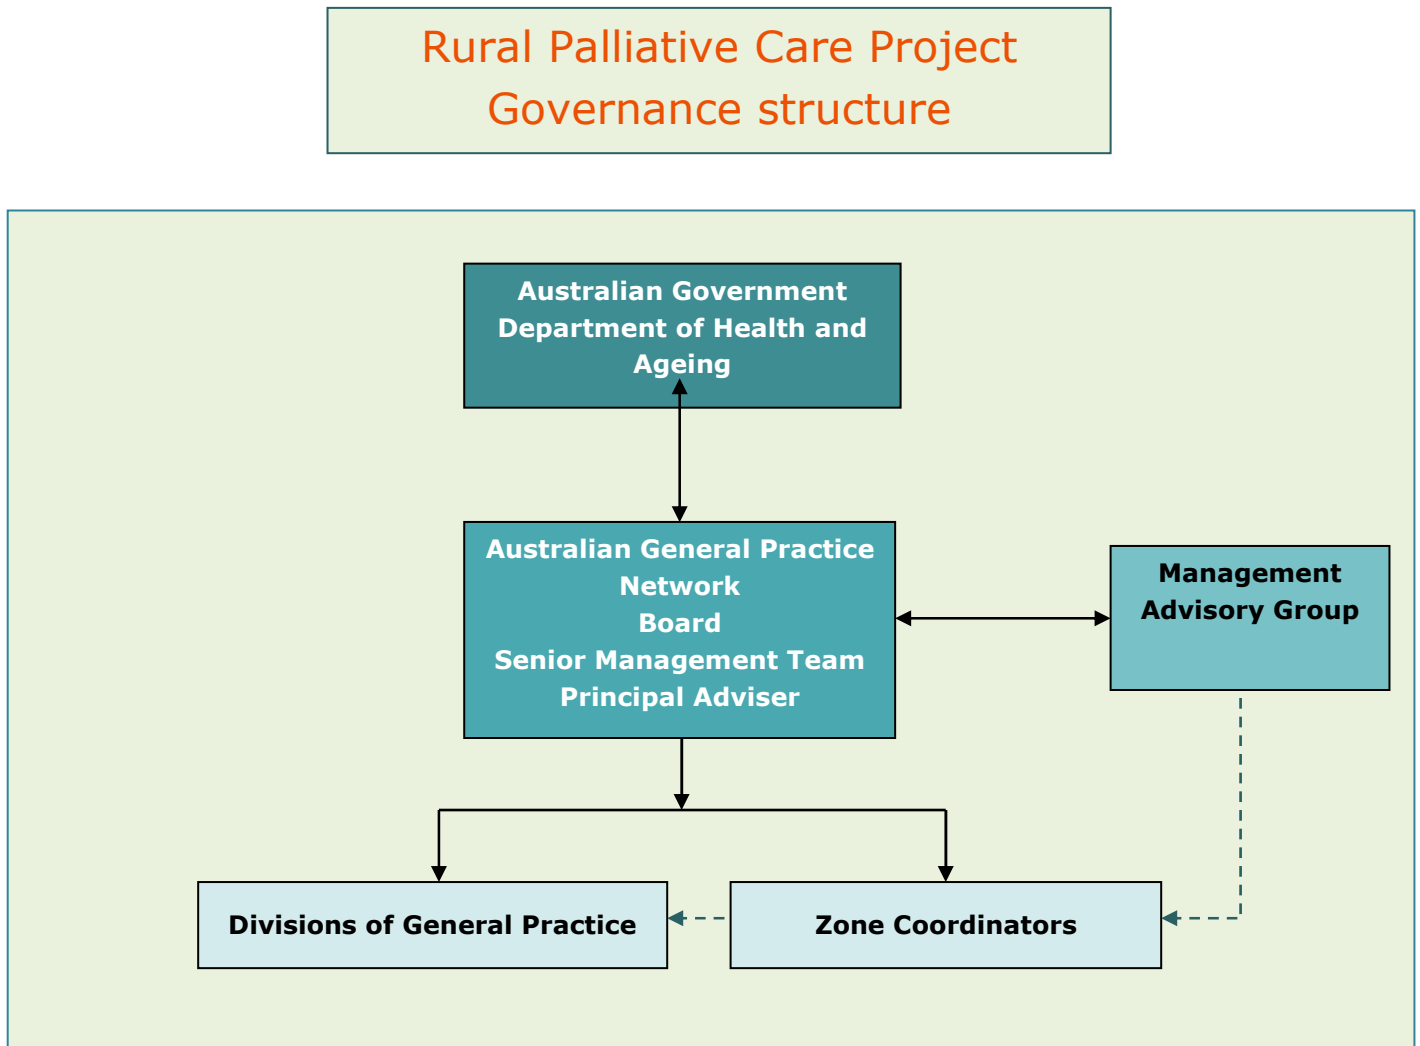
Rural Palliative Care Project
Governance structure

Australian Government Department of Health and Ageing

Australian General Practice Network
Board
Senior Management Team
Principal Adviser

Management Advisory Group

Divisions of General Practice

Zone Coordinators